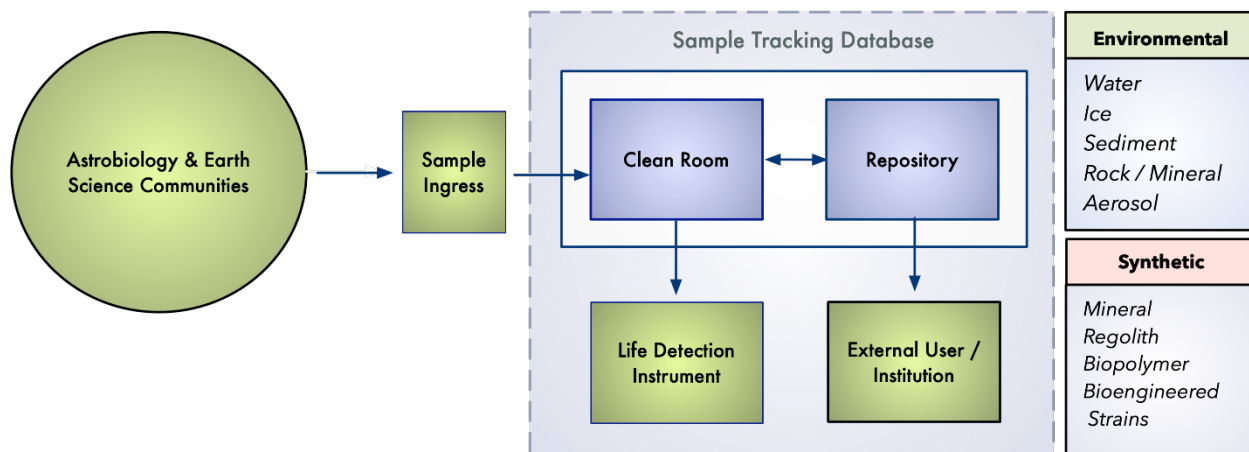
Astrobiology & Earth Science Communities

Sample Ingress

Sample Tracking Database

Clean Room

Repository

Life Detection Instrument

External User / Institution

Environmental

Water
Ice
Sediment
Rock / Mineral
Aerosol

Synthetic

Mineral
Regolith
Biopolymer
Bioengineered Strains